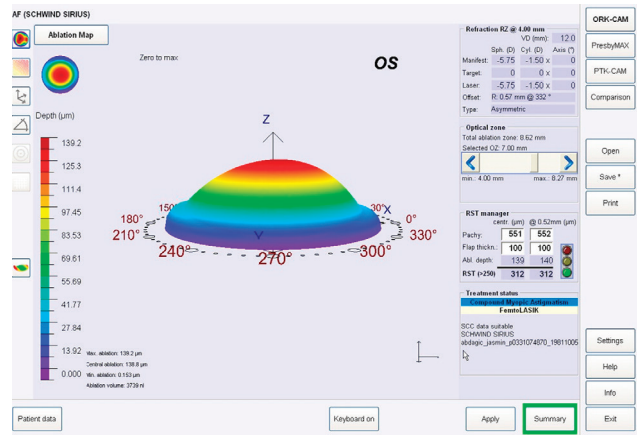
AF (SCHWIND SIRIUS)

Ablation Map

Zero to max

OS

Depth (µm)

139.2
125.3
111.4
97.45
83.53
69.61
55.69
41.77
27.84
13.92
0.000

Max. ablation: 139.2 µm
Central ablation: 138.8 µm
Min. ablation: 0.153 µm
Ablation volume: 3739 nl

Z

150°
180°
210°
240°
270°
300°
330°
0°
30°
X

Refraction RZ @ 4.00 mm
VD (mm): 12.0

| | Sph. (D) | Cyl. (D) | Axis (°) |
|---|---|---|---|
| Manifest: | -5.75 | -1.50 x | 0 |
| Target: | 0 | 0 x | 0 |
| Laser: | -5.75 | -1.50 x | 0 |

Offset: R: 0.57 mm @ 332 °
Type: Asymmetric

Optical zone
Total ablation zone: 8.62 mm
Selected OZ: 7.00 mm
min.: 4.00 mm
max.: 8.27 mm

RST manager

| | centr. (µm) | @ 0.52mm (µm) |
|---|---|---|
| Pachy: | 551 | 552 |
| Flap thickn.: | 100 | 100 |
| Abl. depth: | 139 | 140 |
| RST (>250) | 312 | 312 |

Treatment status
Compound Myopic Astigmatism
FemtoLASIK

SCC data suitable
SCHWIND SIRIUS
abdagic_jasmin_p0331074870_19811005

ORK-CAM
PresbyMAX
PTK-CAM
Comparison
Open
Save *
Print
Settings
Help
Info
Exit

Patient data
Keyboard on
Apply
Summary